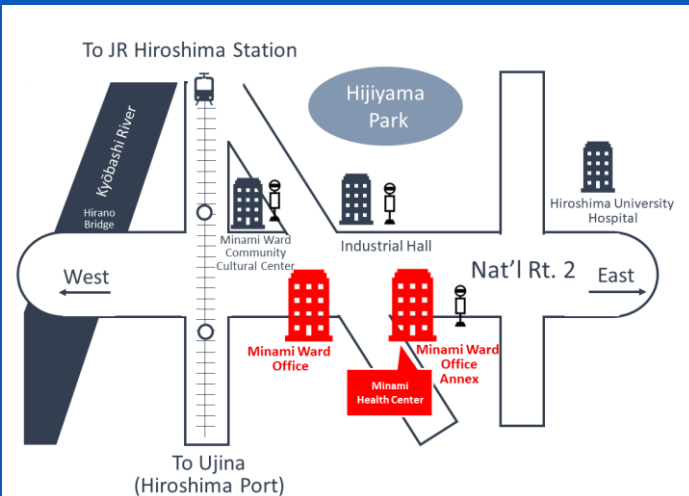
To JR Hiroshima Station

Hijiyama Park

Kyōbashi River

Hirano Bridge

Minami Ward Community Cultural Center

Industrial Hall

Hiroshima University Hospital

West

Nat'l Rt. 2

East

Minami Ward Office

Minami Ward Office Annex

Minami Health Center

To Ujina (Hiroshima Port)